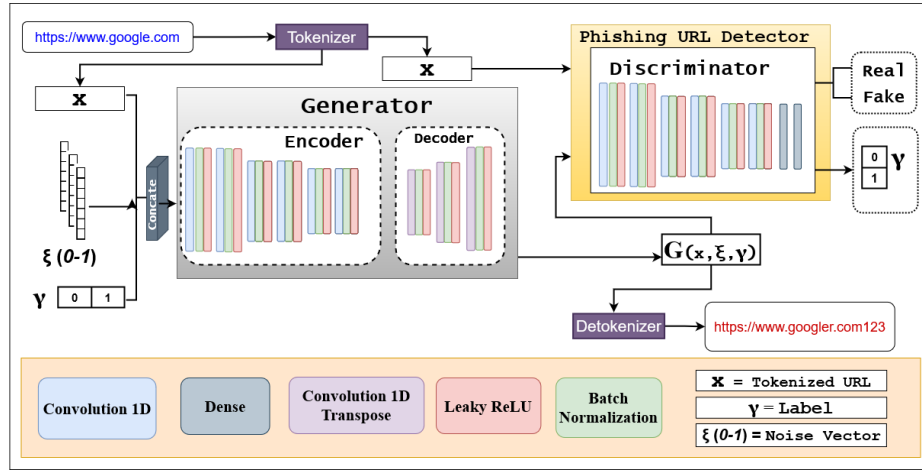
https://www.google.com

Tokenizer

x

x

Generator

Encoder

Decoder

Concate

ξ (0-1)

γ 0 1

Phishing URL Detector

Discriminator

Real

Fake

0
1
γ

G(x, ξ, γ)

Detokenizer

https://www.googler.com123

Convolution 1D

Dense

Convolution 1D Transpose

Leaky ReLU

Batch Normalization

x = Tokenized URL

γ = Label

ξ (0-1) = Noise Vector